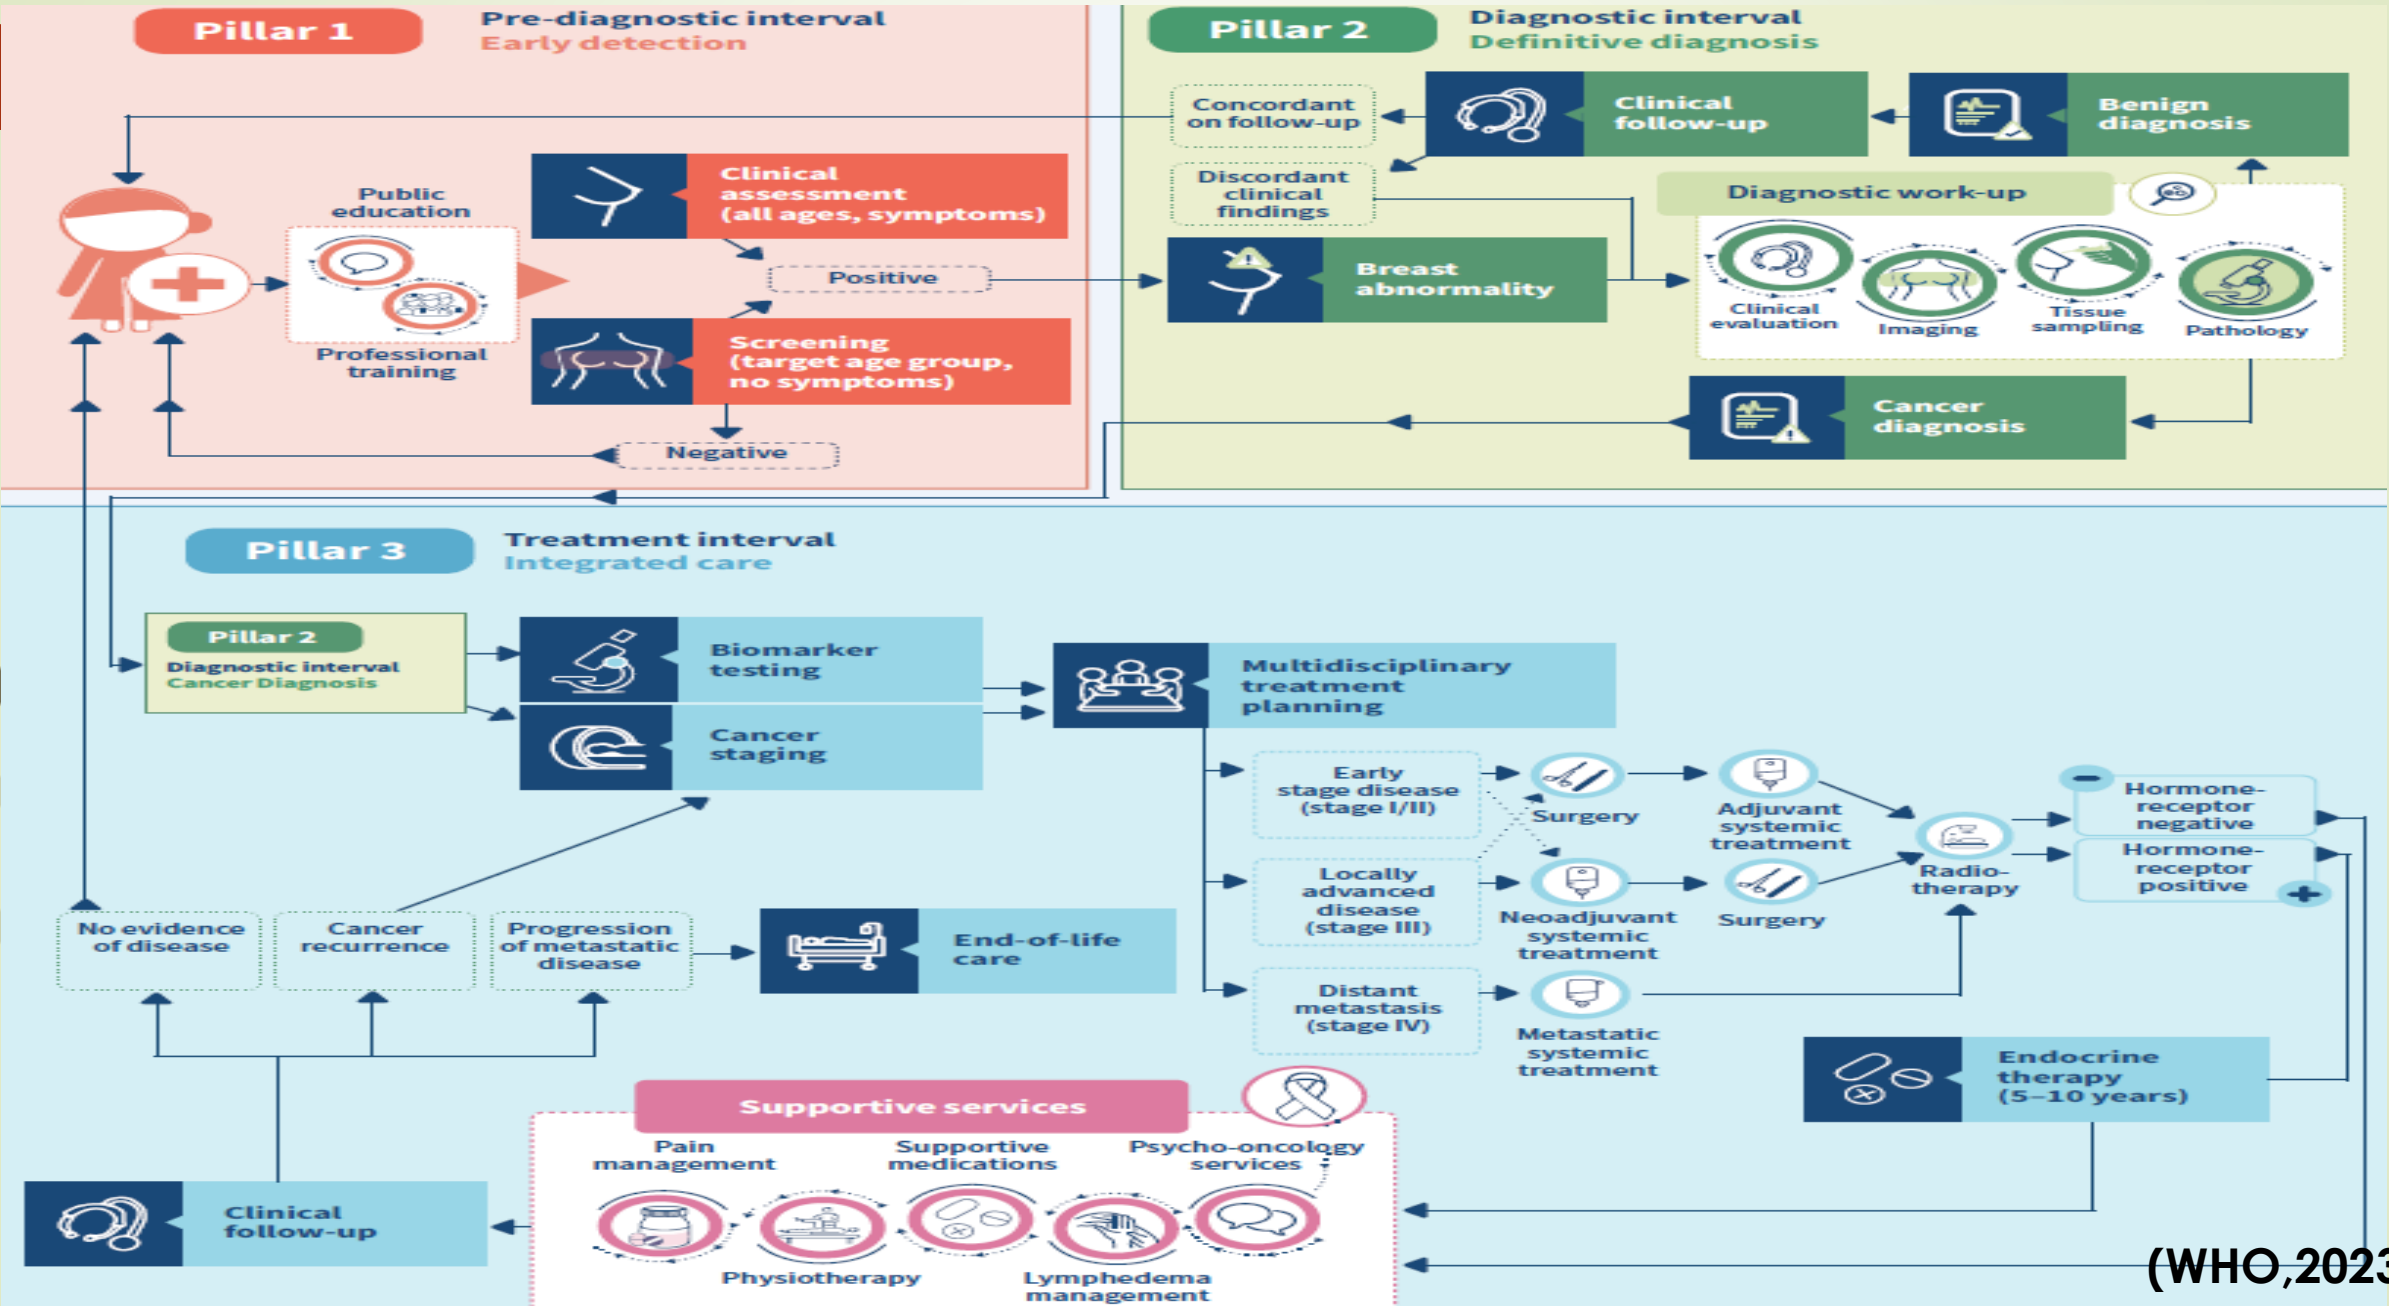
Pillar 1
Pre-diagnostic interval
Early detection

Public education
Professional training

Clinical assessment (all ages, symptoms)
Positive
Screening (target age group, no symptoms)
Negative

Pillar 2
Diagnostic interval
Definitive diagnosis

Concordant on follow-up
Clinical follow-up
Benign diagnosis
Discordant clinical findings
Diagnostic work-up
Breast abnormality
Clinical evaluation
Imaging
Tissue sampling
Pathology
Cancer diagnosis

Pillar 3
Treatment interval
Integrated care

Pillar 2
Diagnostic interval
Cancer Diagnosis

Biomarker testing
Cancer staging
Multidisciplinary treatment planning

Early stage disease (stage I/II)
Surgery
Adjuvant systemic treatment
Locally advanced disease (stage III)
Neoadjuvant systemic treatment
Surgery
Radio-therapy
Hormone-receptor negative
Hormone-receptor positive
Distant metastasis (stage IV)
Metastatic systemic treatment
Endocrine therapy (5–10 years)

No evidence of disease
Cancer recurrence
Progression of metastatic disease
End-of-life care

Supportive services
Pain management
Supportive medications
Psycho-oncology services
Physiotherapy
Lymphedema management

Clinical follow-up

(WHO,2023